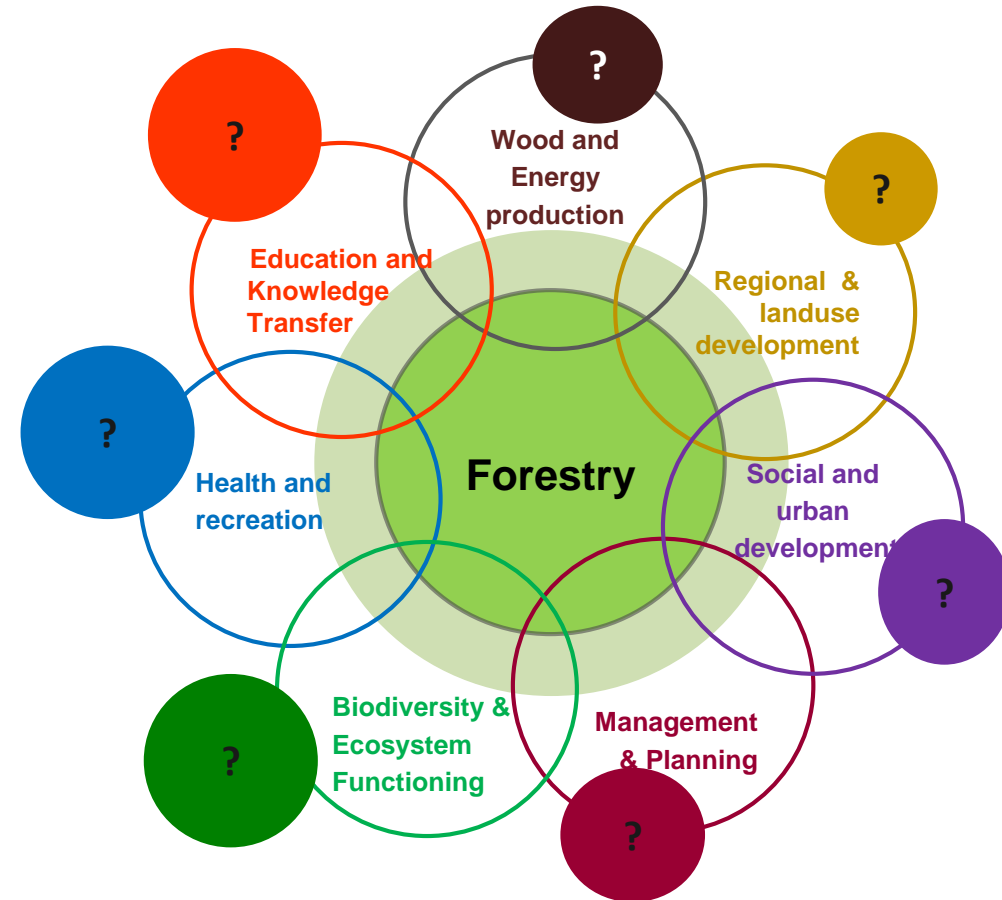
?

Wood and Energy production

?

Education and Knowledge Transfer

?

Regional & landuse development

?

Health and recreation

Forestry

Social and urban development

?

Biodiversity & Ecosystem Functioning

Management & Planning

?

?